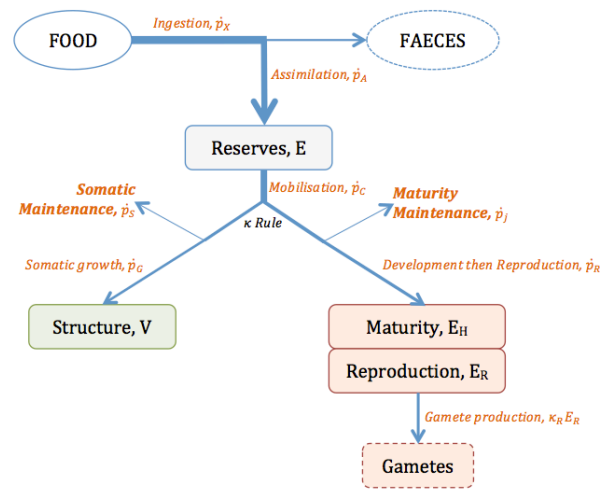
FOOD

Ingestion, $\dot{p}_X$

FAECES

Assimilation, $\dot{p}_A$

Reserves, E

Mobilisation, $\dot{p}_C$

Somatic Maintenance, $\dot{p}_S$

$\kappa$ Rule

Maturity Maintenance, $\dot{p}_j$

Somatic growth, $\dot{p}_G$

Development then Reproduction, $\dot{p}_R$

Structure, V

Maturity, $E_H$

Reproduction, $E_R$

Gamete production, $\kappa_R E_R$

Gametes